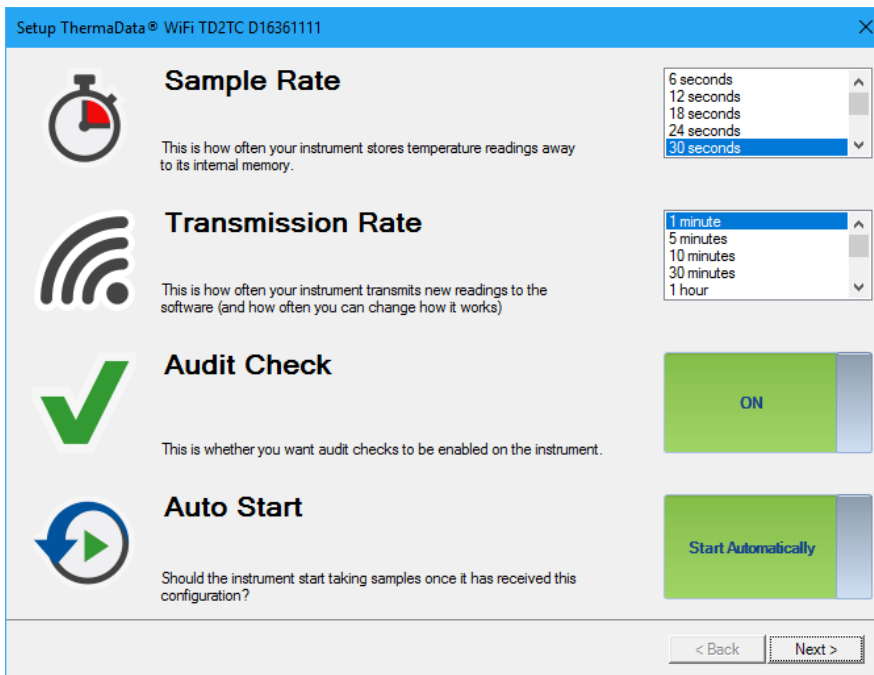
Setup ThermaData® WiFi TD2TC D16361111

Sample Rate

This is how often your instrument stores temperature readings away to its internal memory.

6 seconds
12 seconds
18 seconds
24 seconds
30 seconds

Transmission Rate

This is how often your instrument transmits new readings to the software (and how often you can change how it works)

1 minute
5 minutes
10 minutes
30 minutes
1 hour

Audit Check

This is whether you want audit checks to be enabled on the instrument.

ON

Auto Start

Should the instrument start taking samples once it has received this configuration?

Start Automatically

< Back
Next >